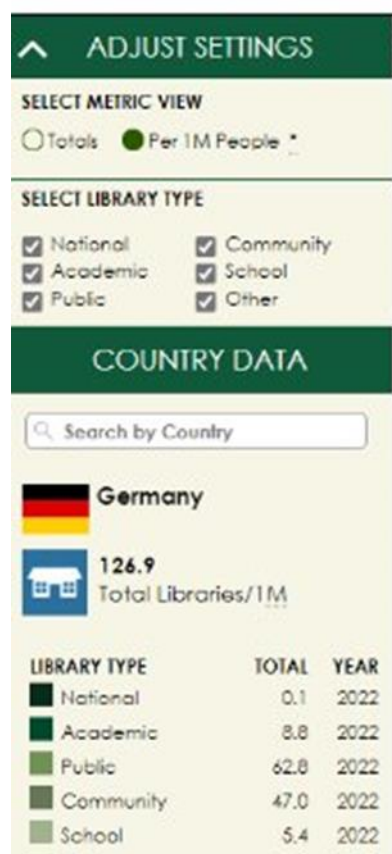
ADJUST SETTINGS

SELECT METRIC VIEW

Totals Per 1M People *

SELECT LIBRARY TYPE

National
Community
Academic
School
Public
Other

COUNTRY DATA

Search by Country

Germany

126.9
Total Libraries/1M

| LIBRARY TYPE | TOTAL | YEAR |
|---|---|---|
| National | 0.1 | 2022 |
| Academic | 8.8 | 2022 |
| Public | 62.8 | 2022 |
| Community | 47.0 | 2022 |
| School | 5.4 | 2022 |